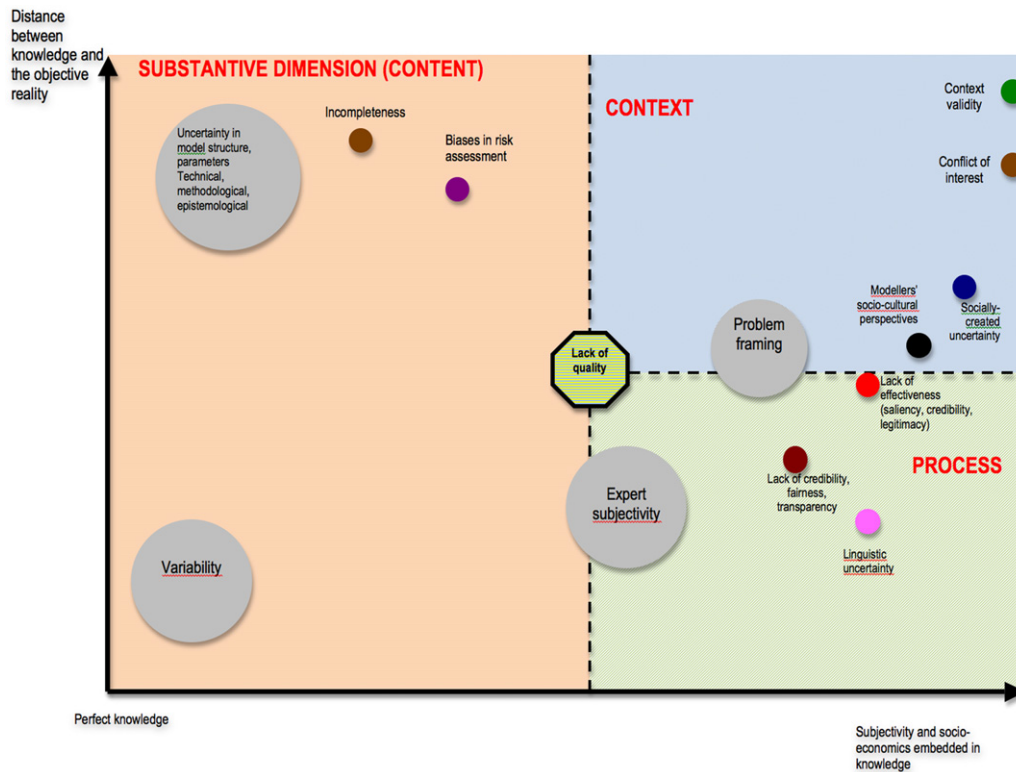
Distance between knowledge and the objective reality

SUBSTANTIVE DIMENSION (CONTENT)

Incompleteness

Uncertainty in model structure, parameters Technical, methodological, epistemological

Biases in risk assessment

CONTEXT

Context validity

Conflict of interest

Modellers' socio-cultural perspectives

Socially-created uncertainty

Problem framing

Lack of quality

Lack of effectiveness (saliency, credibility, legitimacy)

PROCESS

Lack of credibility, fairness, transparency

Expert subjectivity

Linguistic uncertainty

Variability

Perfect knowledge

Subjectivity and socio-economics embedded in knowledge